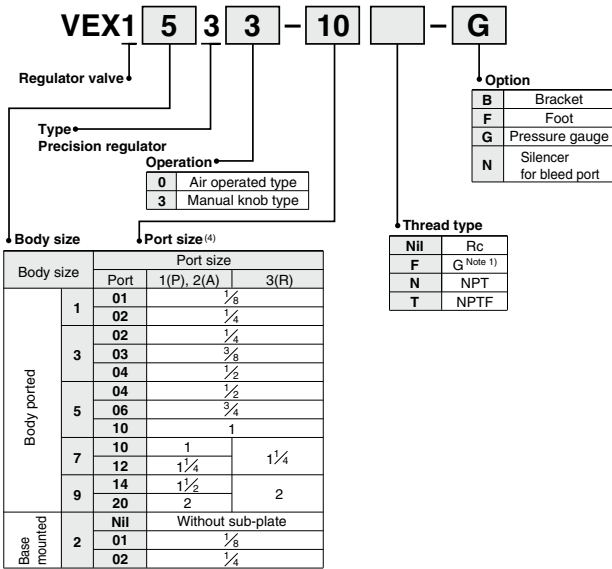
VEX1 5 3 3 – 10 – G

Regulator valve

Type
Precision regulator

Operation

| 0 | Air operated type |
|---|---|
| 3 | Manual knob type |

Option

| B | Bracket |
|---|---|
| F | Foot |
| G | Pressure gauge |
| N | Silencer for bleed port |

Thread type

| Nil | Rc |
|---|---|
| F | G Note 1) |
| N | NPT |
| T | NPTF |

Body size

Port size(4)

| Body size | | Port | 1(P), 2(A) | 3(R) |
|---|---|---|---|---|
| Body ported | 1 | 01 | $\frac{1}{8}$ | |
| | | 02 | $\frac{1}{4}$ | |
| | 3 | 02 | $\frac{1}{4}$ | |
| | | 03 | $\frac{3}{8}$ | |
| | | 04 | $\frac{1}{2}$ | |
| | 5 | 04 | $\frac{1}{2}$ | |
| | | 06 | $\frac{3}{4}$ | |
| | | 10 | 1 | |
| | 7 | 10 | 1 | $1\frac{1}{4}$ |
| | | 12 | $1\frac{1}{4}$ | |
| | 9 | 14 | $1\frac{1}{2}$ | 2 |
| | | 20 | 2 | |
| Base mounted | 2 | Nil | Without sub-plate | |
| | | 01 | $\frac{1}{8}$ | |
| | | 02 | $\frac{1}{4}$ | |